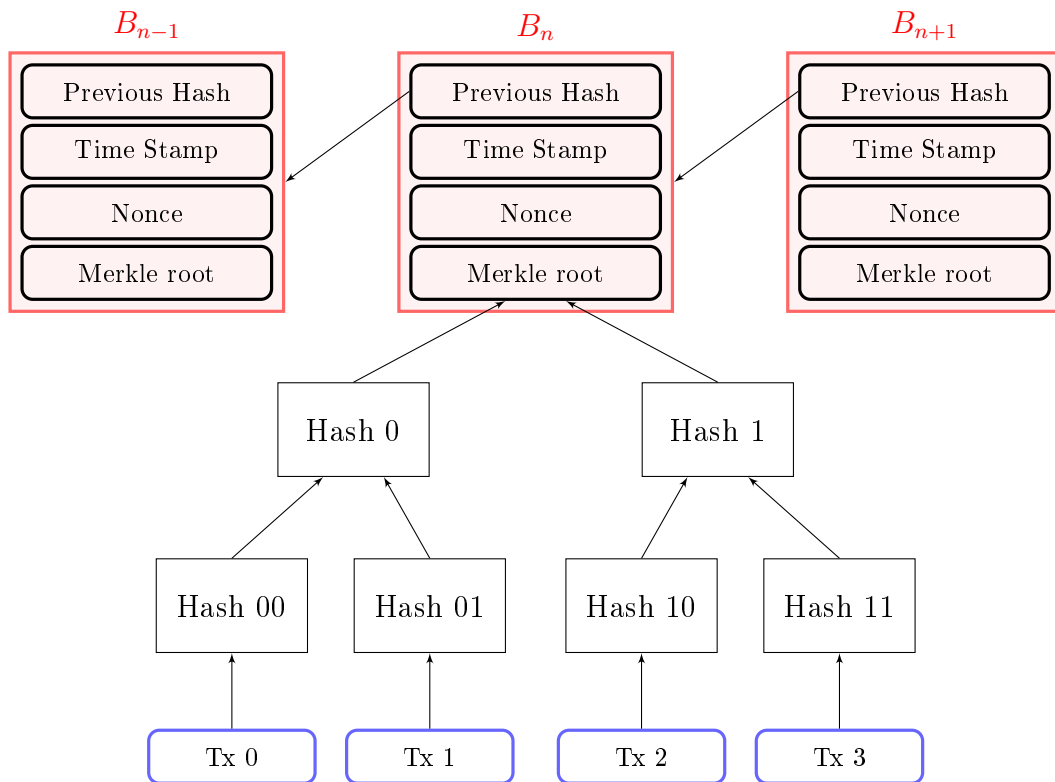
$B_{n-1}$

Previous Hash

Time Stamp

Nonce

Merkle root

$B_n$

Previous Hash

Time Stamp

Nonce

Merkle root

$B_{n+1}$

Previous Hash

Time Stamp

Nonce

Merkle root

Hash 0

Hash 1

Hash 00

Hash 01

Hash 10

Hash 11

Tx 0

Tx 1

Tx 2

Tx 3